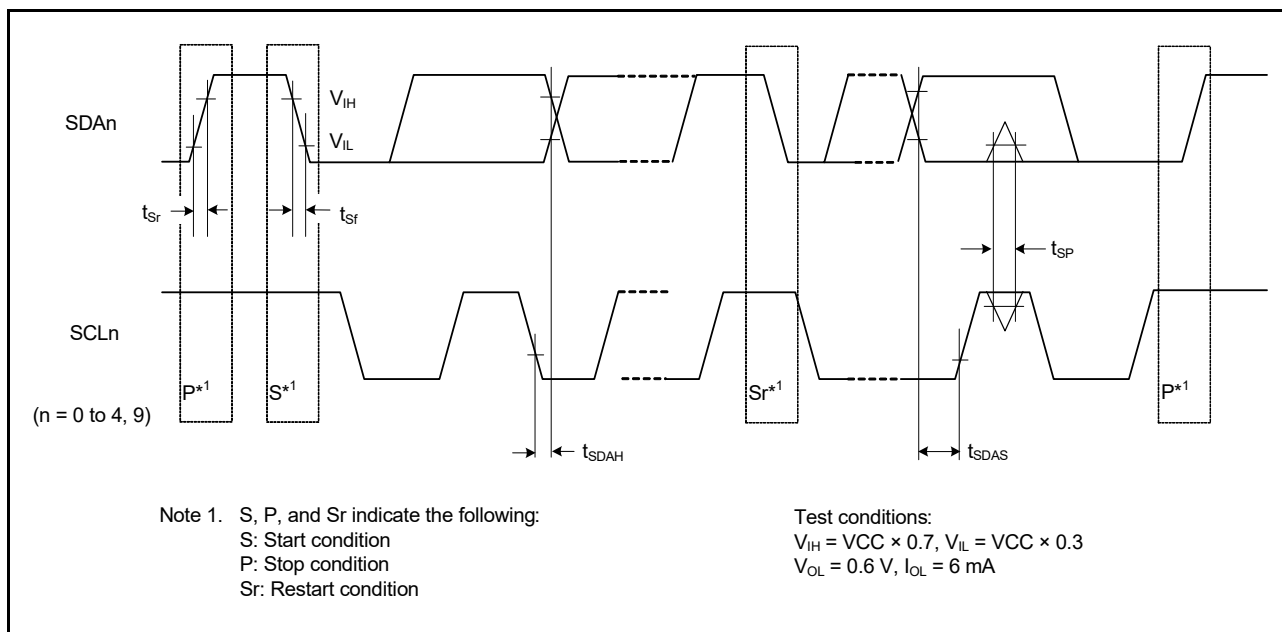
SDAn

$V_{IH}$

$V_{IL}$

$t_{Sr}$

$t_{Sf}$

$t_{SP}$

SCLn

(n = 0 to 4, 9)

P*$^1$

S*$^1$

Sr*$^1$

P*$^1$

$t_{SDAH}$

$t_{SDAS}$

Note 1. S, P, and Sr indicate the following:
S: Start condition
P: Stop condition
Sr: Restart condition

Test conditions:
$V_{IH}$ = VCC × 0.7, $V_{IL}$ = VCC × 0.3
$V_{OL}$ = 0.6 V, $I_{OL}$ = 6 mA